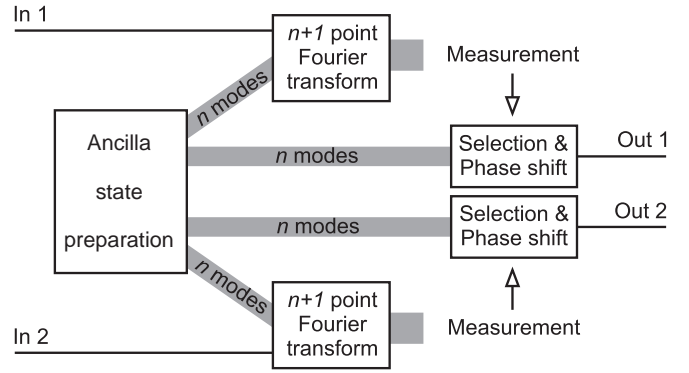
In 1

n+1 point Fourier transform

Measurement

n modes

Ancilla state preparation

n modes

Selection & Phase shift

Out 1

n modes

Selection & Phase shift

Out 2

n modes

n+1 point Fourier transform

Measurement

In 2